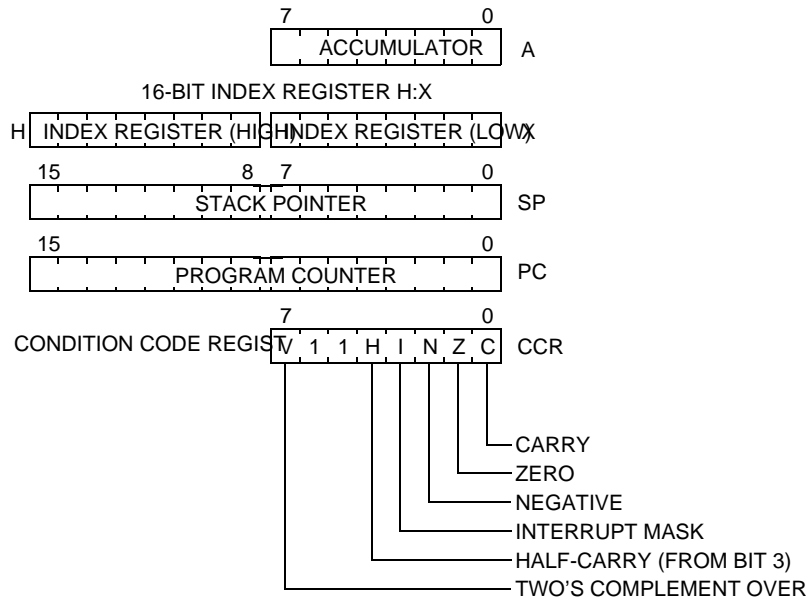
7 0
ACCUMULATOR A

16-BIT INDEX REGISTER H:X

H INDEX REGISTER (HIGH) INDEX REGISTER (LOW) X

15 8 7 0
STACK POINTER SP

15 0
PROGRAM COUNTER PC

7 0
CONDITION CODE REGIST V 1 1 H I N Z C CCR

CARRY
ZERO
NEGATIVE
INTERRUPT MASK
HALF-CARRY (FROM BIT 3)
TWO'S COMPLEMENT OVER